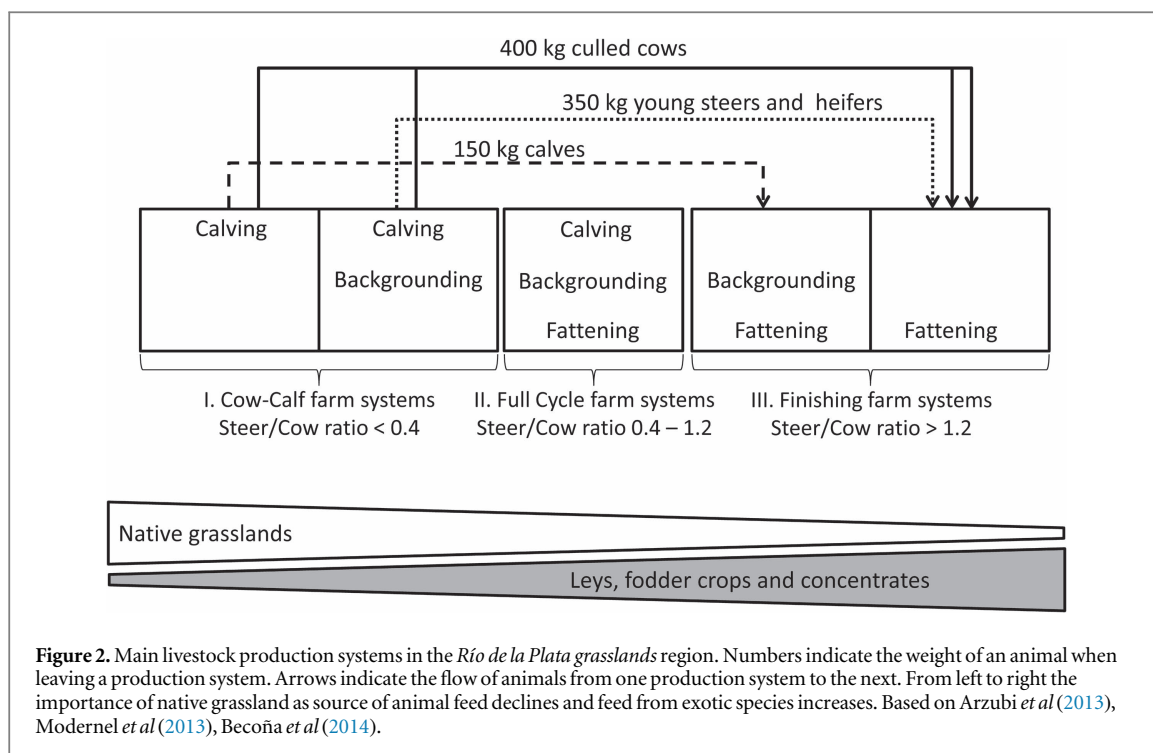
400 kg culled cows

350 kg young steers and heifers

150 kg calves

Calving

Calving

Backgrounding

Calving

Backgrounding

Fattening

Backgrounding

Fattening

Fattening

I. Cow-Calf farm systems
Steer/Cow ratio < 0.4

II. Full Cycle farm systems
Steer/Cow ratio 0.4 – 1.2

III. Finishing farm systems
Steer/Cow ratio > 1.2

Native grasslands

Leys, fodder crops and concentrates

**Figure 2.** Main livestock production systems in the *Río de la Plata grasslands* region. Numbers indicate the weight of an animal when leaving a production system. Arrows indicate the flow of animals from one production system to the next. From left to right the importance of native grassland as source of animal feed declines and feed from exotic species increases. Based on Arzubi *et al* (2013), Modernel *et al* (2013), Becoña *et al* (2014).